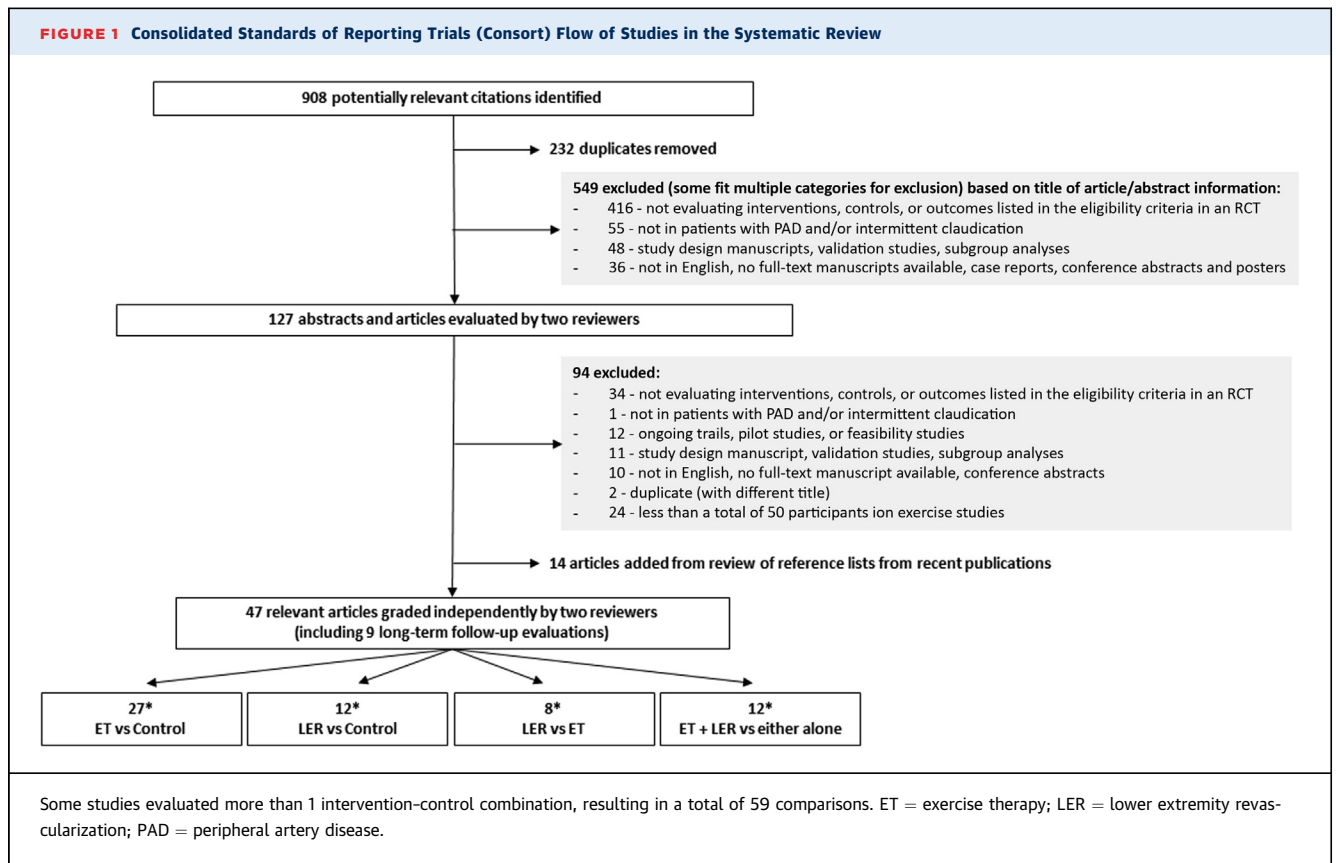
FIGURE 1 Consolidated Standards of Reporting Trials (Consort) Flow of Studies in the Systematic Review

908 potentially relevant citations identified

232 duplicates removed

549 excluded (some fit multiple categories for exclusion) based on title of article/abstract information:
- 416 - not evaluating interventions, controls, or outcomes listed in the eligibility criteria in an RCT
- 55 - not in patients with PAD and/or intermittent claudication
- 48 - study design manuscripts, validation studies, subgroup analyses
- 36 - not in English, no full-text manuscripts available, case reports, conference abstracts and posters

127 abstracts and articles evaluated by two reviewers

94 excluded:
- 34 - not evaluating interventions, controls, or outcomes listed in the eligibility criteria in an RCT
- 1 - not in patients with PAD and/or intermittent claudication
- 12 - ongoing trails, pilot studies, or feasibility studies
- 11 - study design manuscript, validation studies, subgroup analyses
- 10 - not in English, no full-text manuscript available, conference abstracts
- 2 - duplicate (with different title)
- 24 - less than a total of 50 participants ion exercise studies

14 articles added from review of reference lists from recent publications

47 relevant articles graded independently by two reviewers (including 9 long-term follow-up evaluations)

27* ET vs Control

12* LER vs Control

8* LER vs ET

12* ET + LER vs either alone

Some studies evaluated more than 1 intervention-control combination, resulting in a total of 59 comparisons. ET = exercise therapy; LER = lower extremity revascularization; PAD = peripheral artery disease.